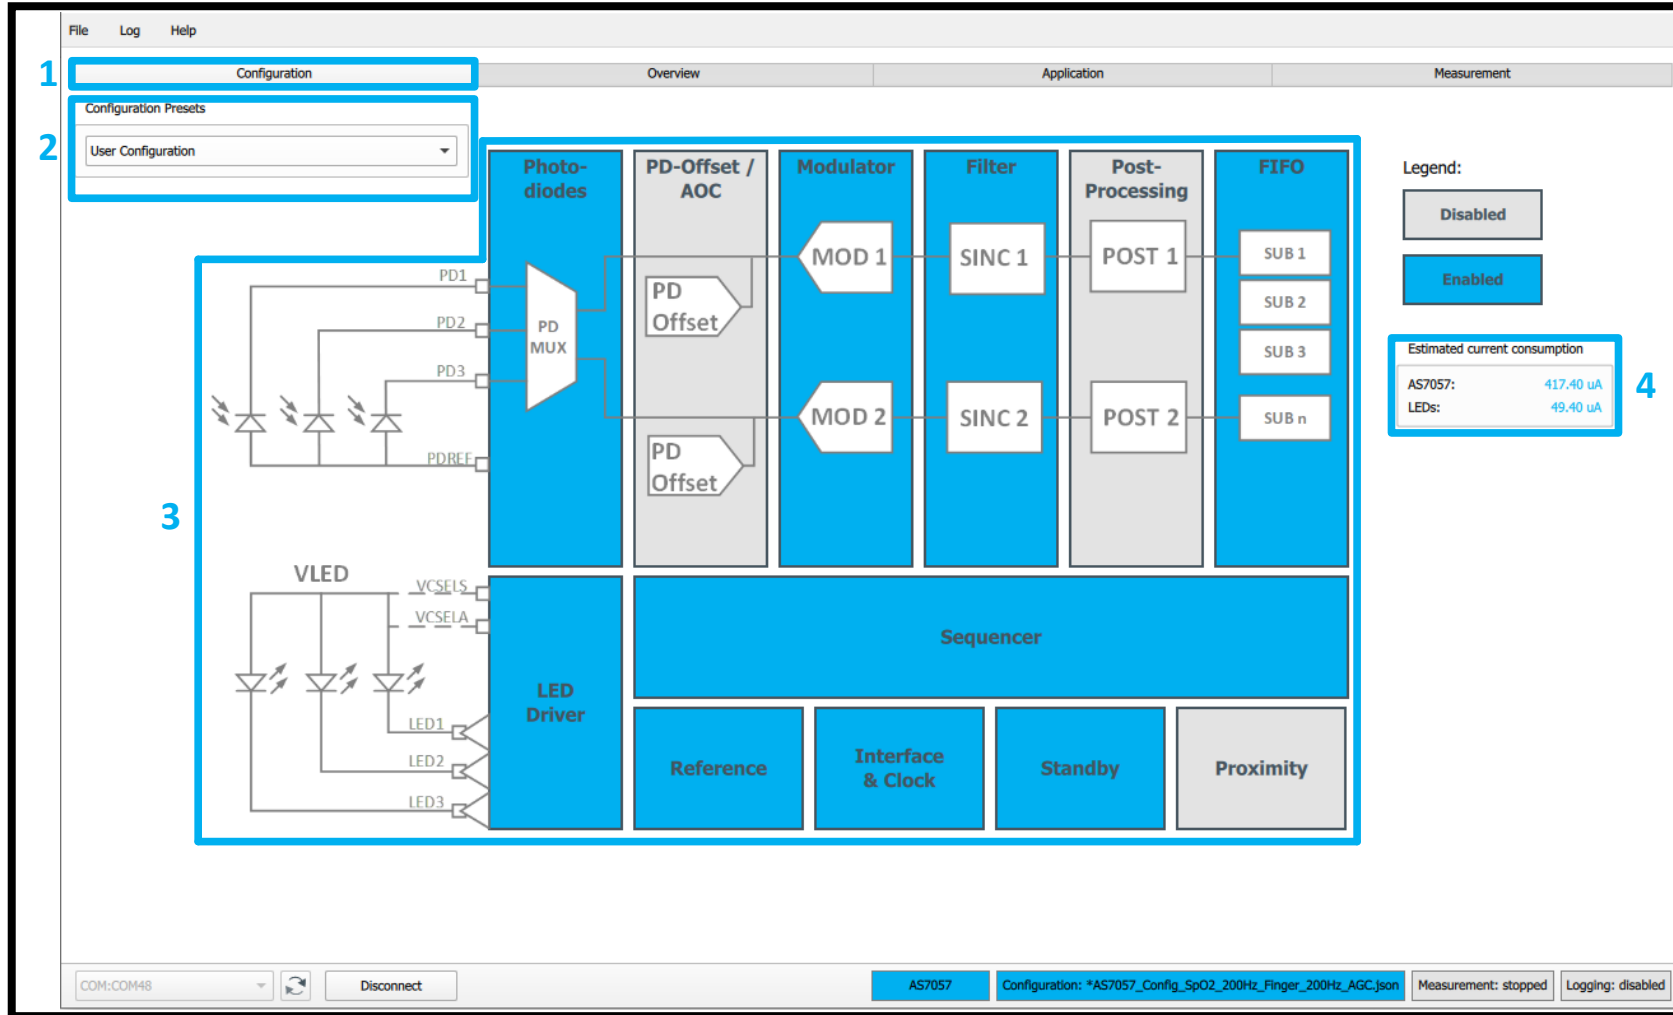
File Log Help

1

Configuration

Overview

Application

Measurement

2

Configuration Presets

User Configuration

3

Photo-diodes

PD-Offset / AOC

Modulator

Filter

Post-Processing

FIFO

PD1

PD2

PD3

PDREF

PD MUX

PD Offset

PD Offset

MOD 1

MOD 2

SINC 1

SINC 2

POST 1

POST 2

SUB 1

SUB 2

SUB 3

SUB n

VLED

VCSELS

VCSELA

LED Driver

LED1

LED2

LED3

Sequencer

Reference

Interface & Clock

Standby

Proximity

Legend:

Disabled

Enabled

Estimated current consumption

AS7057: 417.40 uA

LEDs: 49.40 uA

4

COM:COM48

Disconnect

AS7057

Configuration: *AS7057_Config_SpO2_200Hz_Finger_200Hz_AGC.json

Measurement: stopped

Logging: disabled